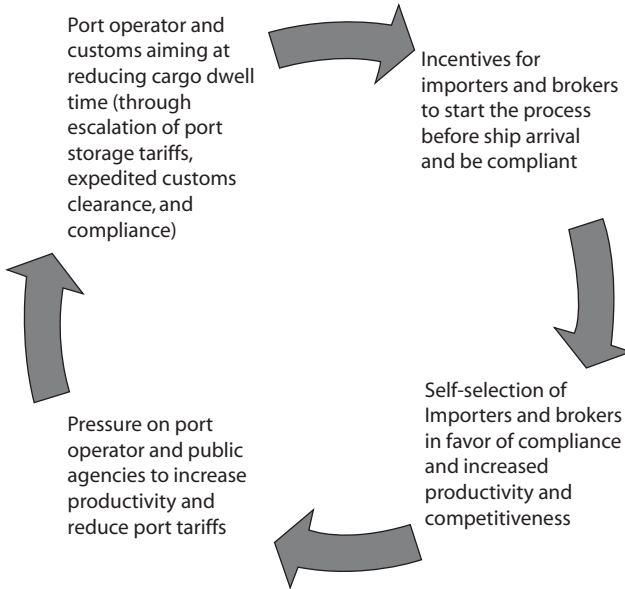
Port operator and customs aiming at reducing cargo dwell time (through escalation of port storage tariffs, expedited customs clearance, and compliance)

Incentives for importers and brokers to start the process before ship arrival and be compliant

Self-selection of Importers and brokers in favor of compliance and increased productivity and competitiveness

Pressure on port operator and public agencies to increase productivity and reduce port tariffs